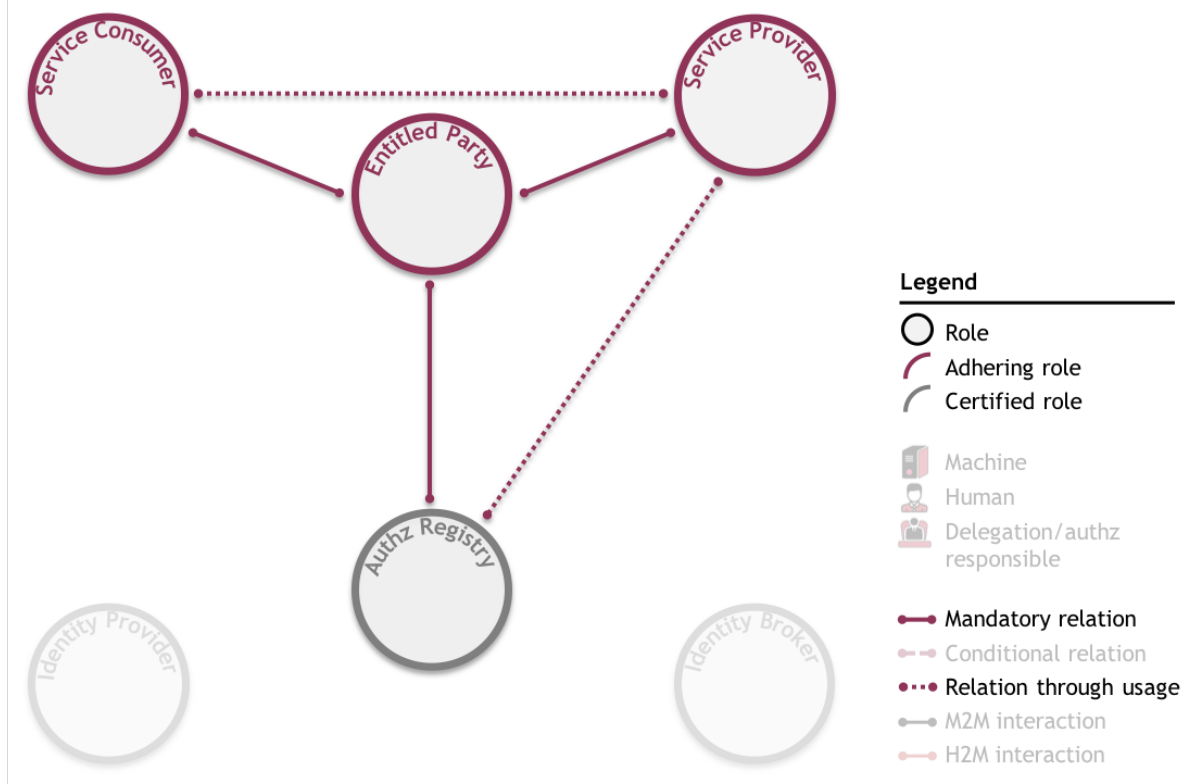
Service Consumer

Service Provider

Entitled Party

Authz Registry

Identity Provider

Identity Broker

Legend

Role
Adhering role
Certified role

Machine
Human
Delegation/authz responsible

Mandatory relation
Conditional relation
Relation through usage
M2M interaction
H2M interaction